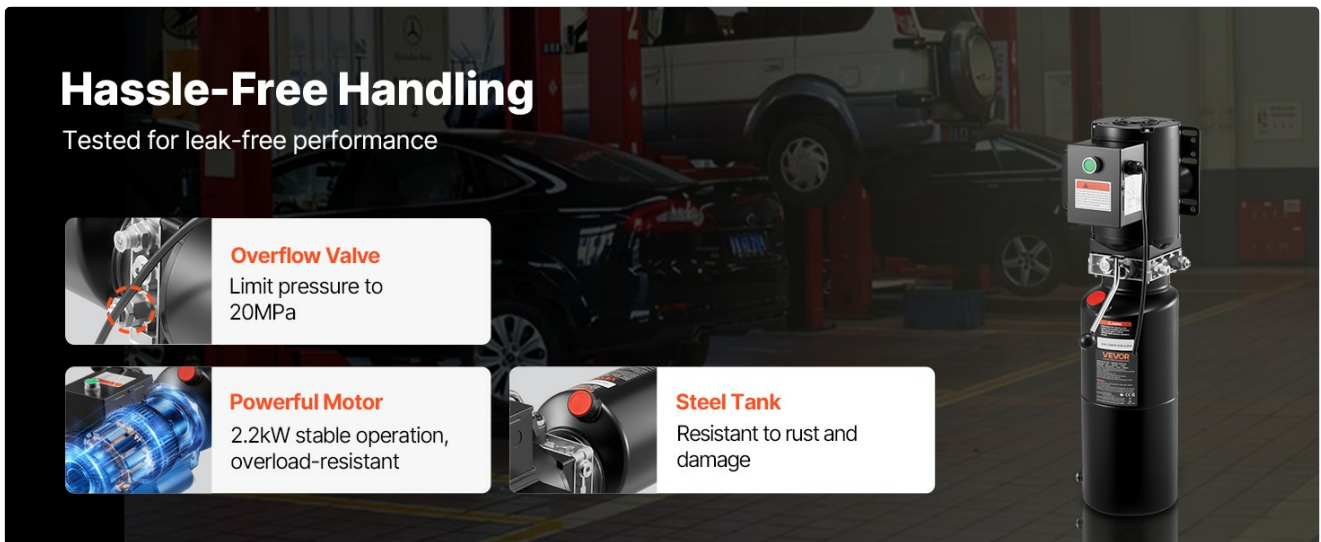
Hassle-Free Handling

Tested for leak-free performance

Overflow Valve

Limit pressure to 20MPa

Powerful Motor

2.2kW stable operation, overload-resistant

Steel Tank

Resistant to rust and damage

VEVOR